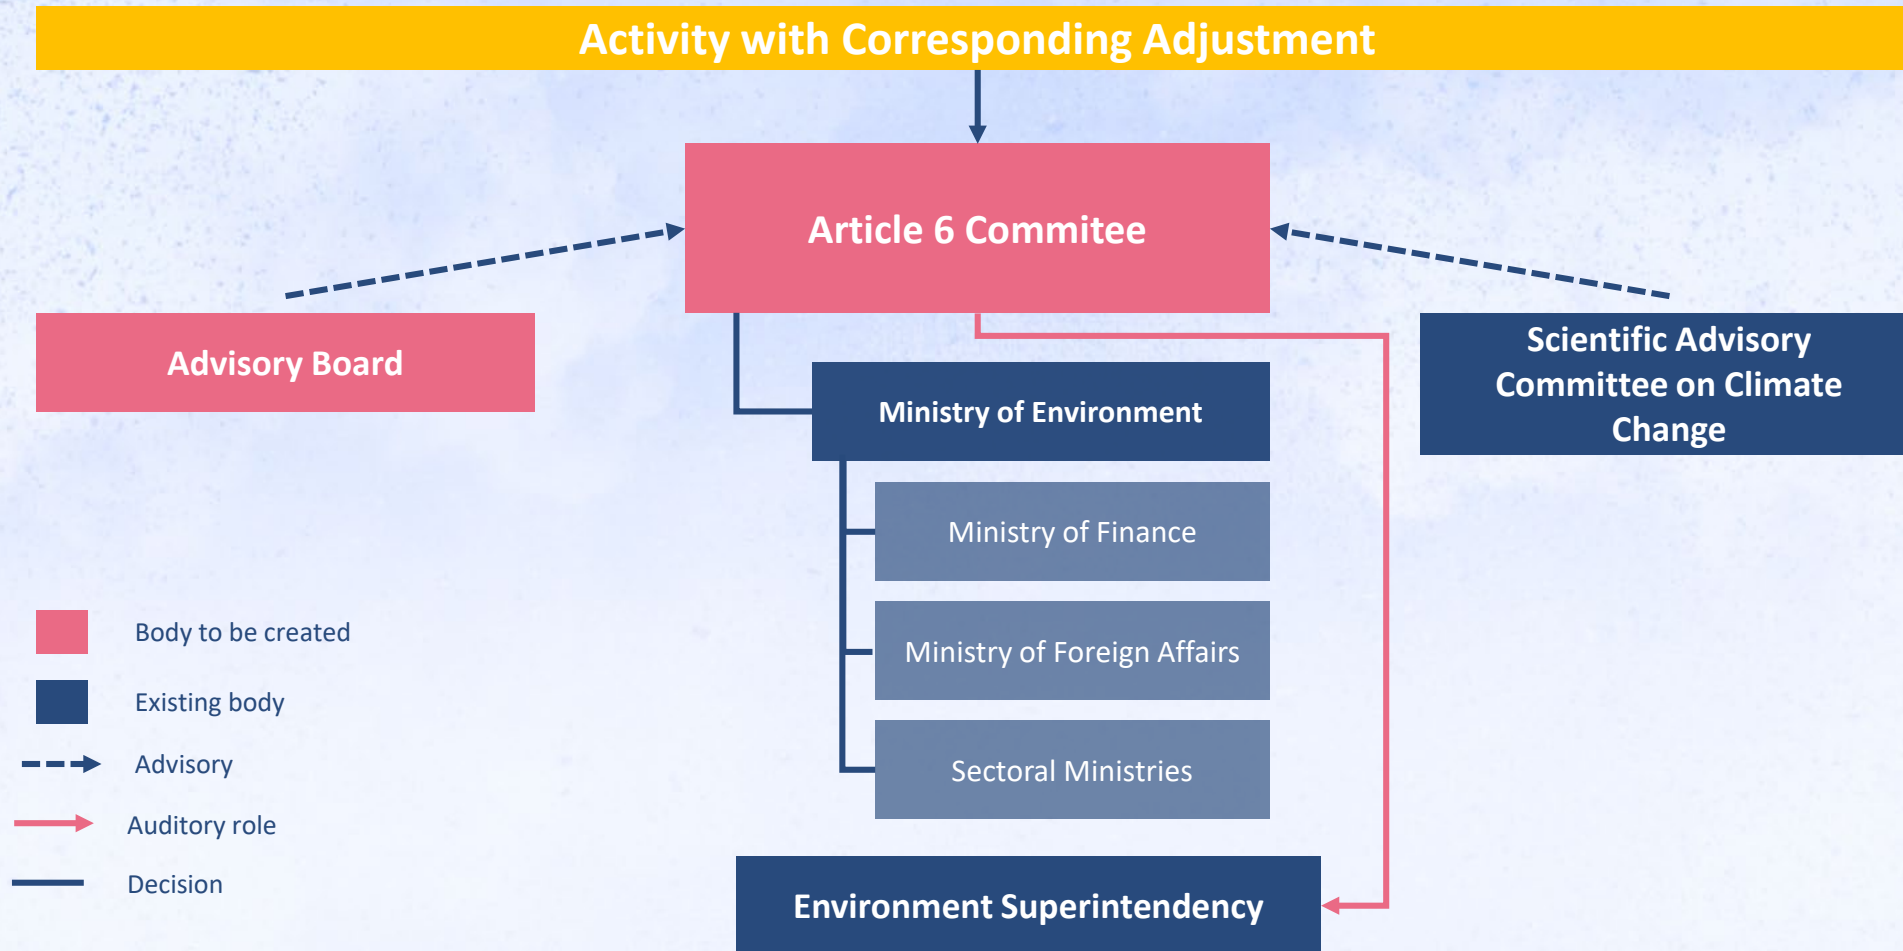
Activity with Corresponding Adjustment

Article 6 Commitee

Advisory Board

Scientific Advisory Committee on Climate Change

Ministry of Environment

Ministry of Finance

Ministry of Foreign Affairs

Sectoral Ministries

Environment Superintendency

Body to be created

Existing body

Advisory

Auditory role

Decision